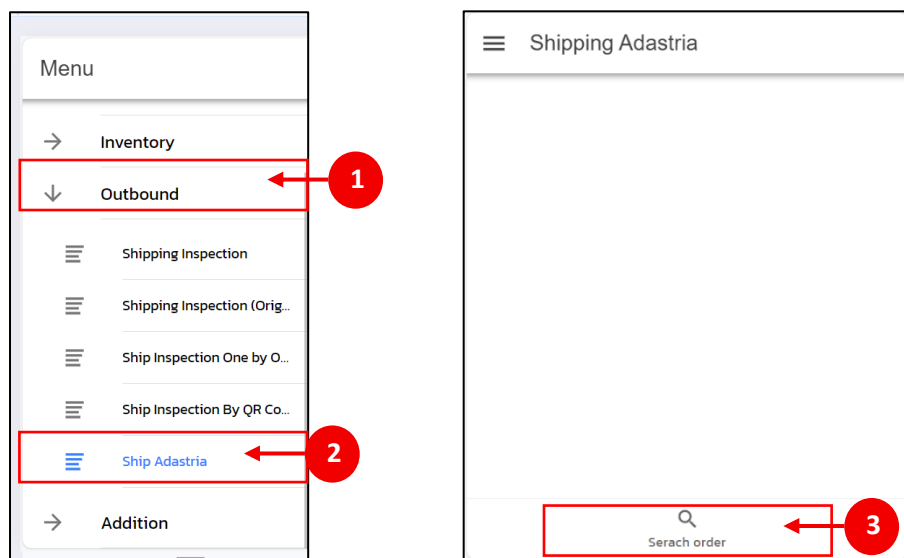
Menu

Inventory

Outbound

1

Shipping Inspection

Shipping Inspection (Orig...

Ship Inspection One by O...

Ship Inspection By QR Co...

Ship Adastria

2

Addition

Shipping Adastria

Serach order

3